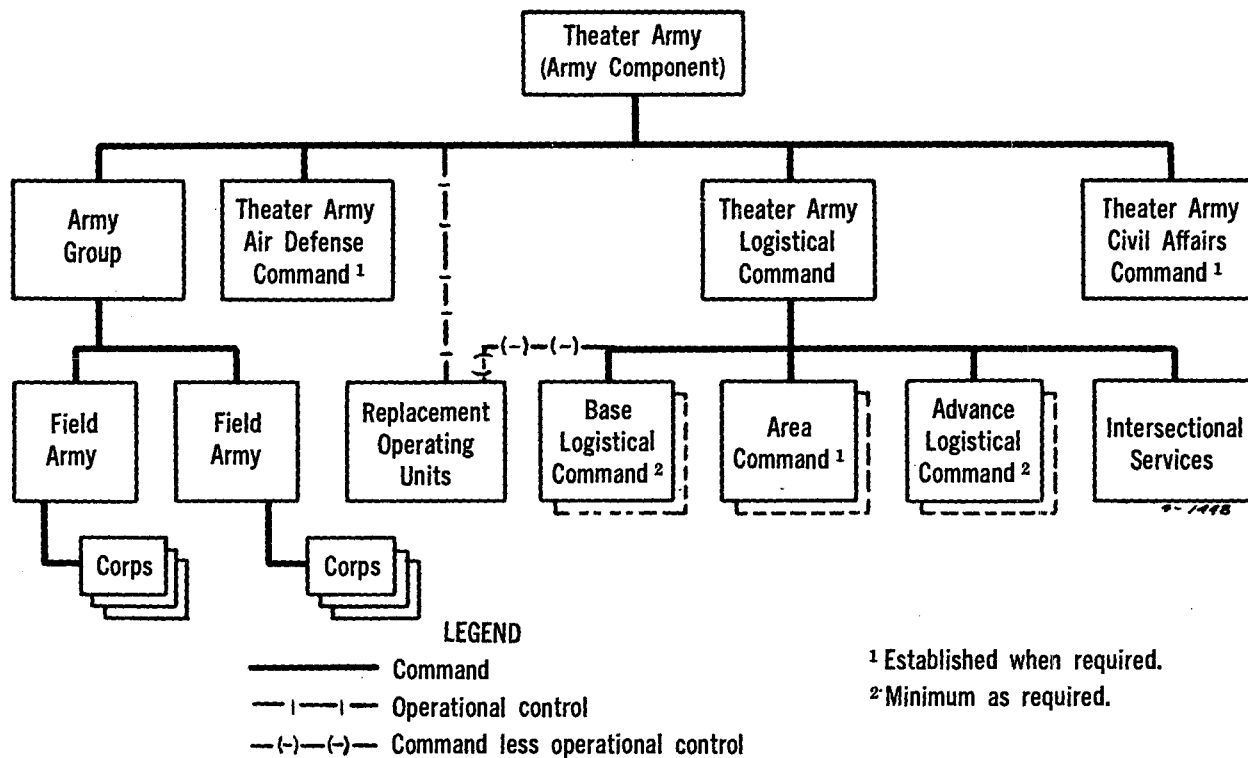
Theater Army (Army Component)

Army Group

Theater Army Air Defense Command ¹

Theater Army Logistical Command

Theater Army Civil Affairs Command ¹

Field Army

Field Army

Replacement Operating Units

Base Logistical Command ²

Area Command ¹

Advance Logistical Command ²

Intersectional Services

Corps

Corps

LEGEND

Command

Operational control

Command less operational control

¹ Established when required.

² Minimum as required.

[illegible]-1448